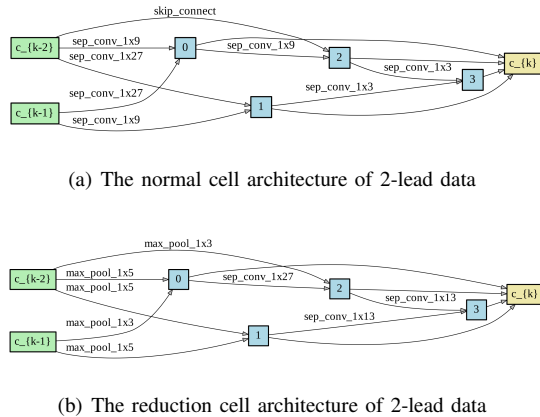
skip_connect
c_{k-2}
sep_conv_1x9
sep_conv_1x27
0
sep_conv_1x9
2
sep_conv_1x3
c_{k}
sep_conv_1x27
3
sep_conv_1x3
c_{k-1}
sep_conv_1x9
1

(a) The normal cell architecture of 2-lead data

max_pool_1x3
c_{k-2}
max_pool_1x5
max_pool_1x5
0
sep_conv_1x27
2
sep_conv_1x13
c_{k}
max_pool_1x3
3
sep_conv_1x13
c_{k-1}
max_pool_1x5
1

(b) The reduction cell architecture of 2-lead data